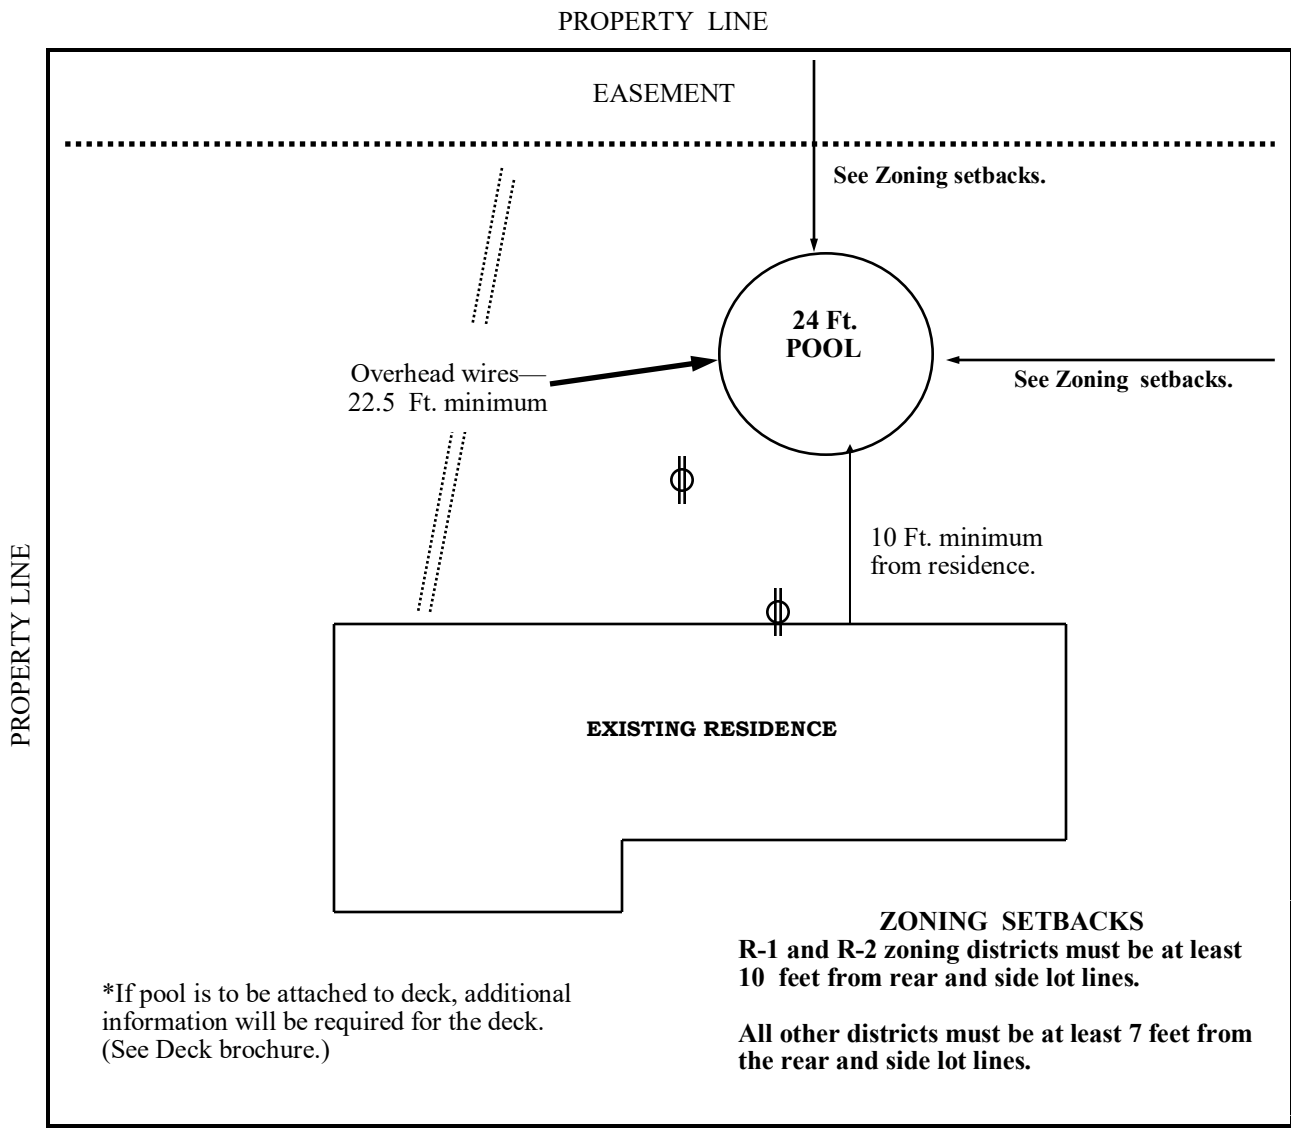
PROPERTY LINE

EASEMENT

See Zoning setbacks.

24 Ft.
POOL

Overhead wires—
22.5 Ft. minimum

See Zoning setbacks.

PROPERTY LINE

10 Ft. minimum
from residence.

EXISTING RESIDENCE

ZONING SETBACKS
R-1 and R-2 zoning districts must be at least 10 feet from rear and side lot lines.

All other districts must be at least 7 feet from the rear and side lot lines.

*If pool is to be attached to deck, additional information will be required for the deck. (See Deck brochure.)